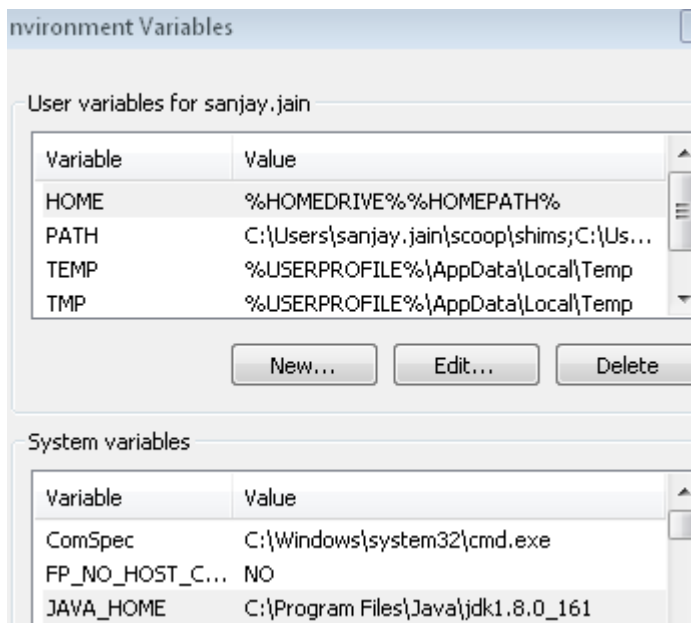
nvironment Variables

User variables for sanjay.jain

| Variable | Value |
|---|---|
| HOME | %HOMEDRIVE%%HOMEPATH% |
| PATH | C:\Users\sanjay.jain\scoop\shims;C:\Us... |
| TEMP | %USERPROFILE%\AppData\Local\Temp |
| TMP | %USERPROFILE%\AppData\Local\Temp |

New... Edit... Delete

System variables

| Variable | Value |
|---|---|
| ComSpec | C:\Windows\system32\cmd.exe |
| FP_NO_HOST_C... | NO |
| JAVA_HOME | C:\Program Files\Java\jdk1.8.0_161 |